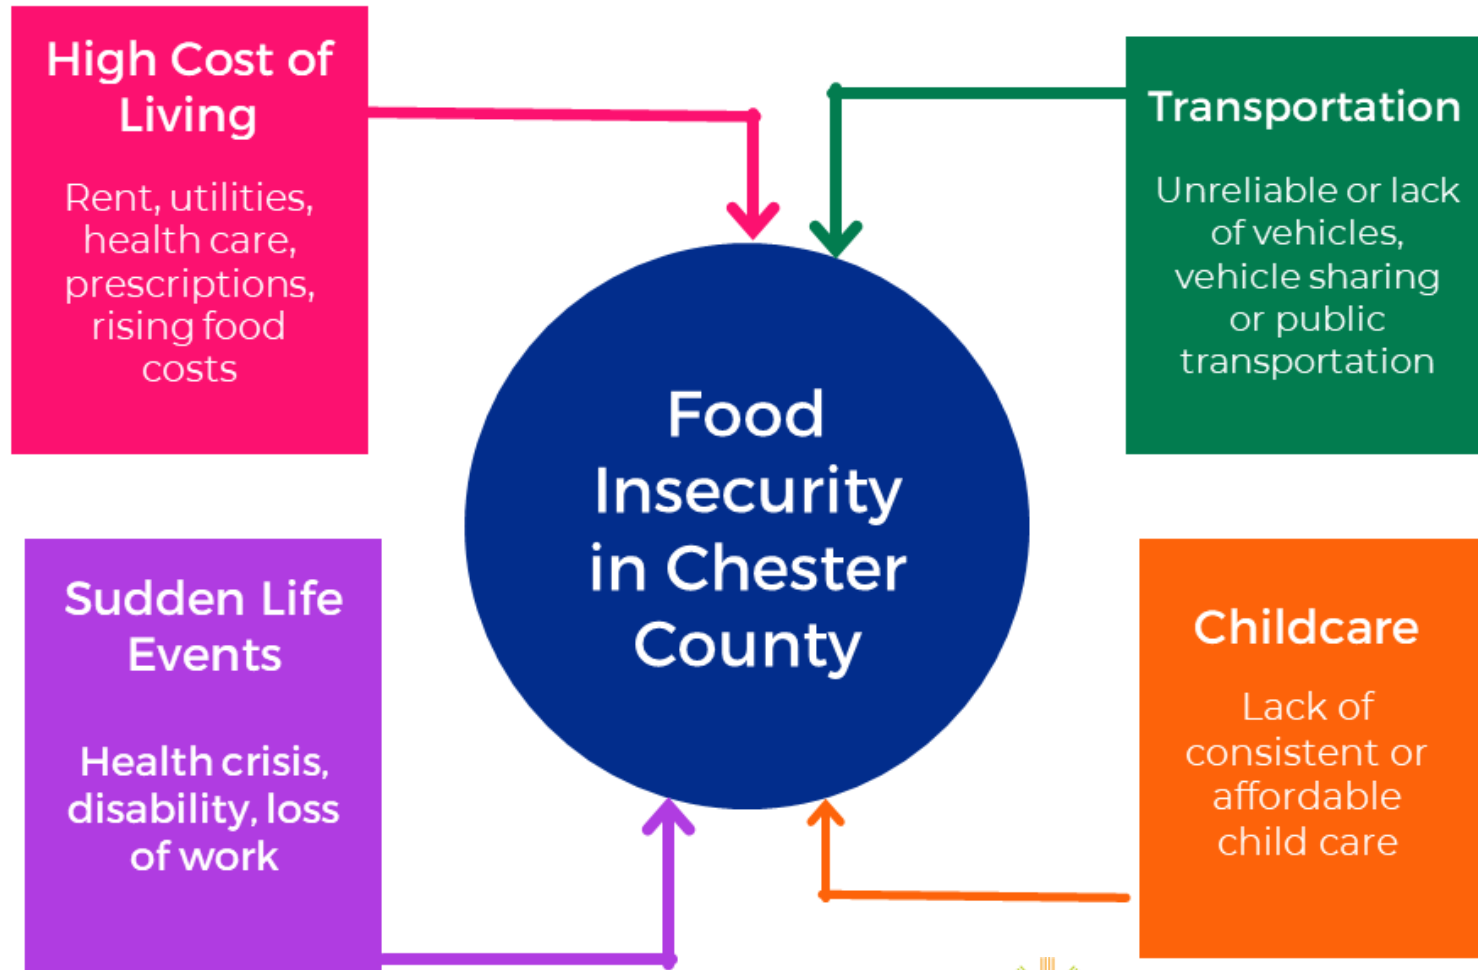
High Cost of Living

Rent, utilities, health care, prescriptions, rising food costs

Transportation

Unreliable or lack of vehicles, vehicle sharing or public transportation

Food Insecurity in Chester County

Sudden Life Events

Health crisis, disability, loss of work

Childcare

Lack of consistent or affordable child care